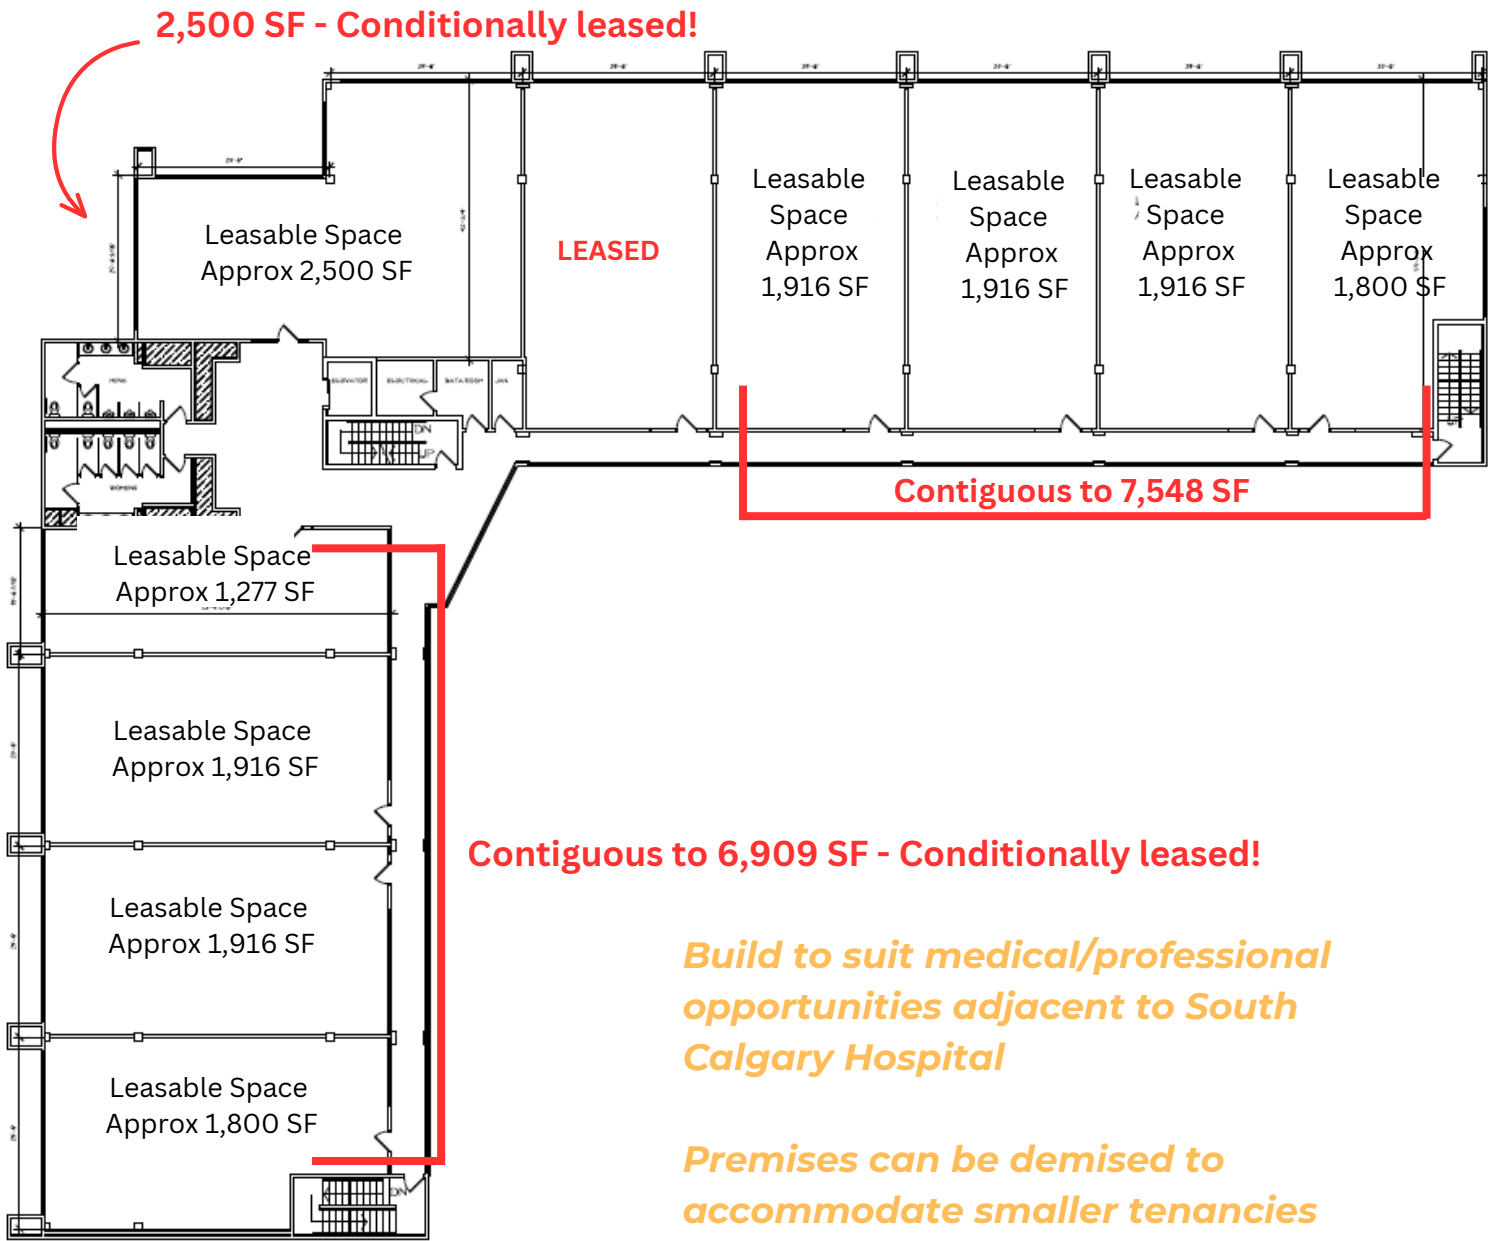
2,500 SF - Conditionally leased!

Leasable Space
Approx 2,500 SF

LEASED

Leasable Space Approx 1,916 SF

Leasable Space Approx 1,916 SF

Leasable Space Approx 1,916 SF

Leasable Space Approx 1,800 SF

ELEVATOR ELECTRICAL DATA ROOM JAN

MENS

WOMENS

DN UP

Contiguous to 7,548 SF

Leasable Space
Approx 1,277 SF

Leasable Space
Approx 1,916 SF

Leasable Space
Approx 1,916 SF

Leasable Space
Approx 1,800 SF

DN

Contiguous to 6,909 SF - Conditionally leased!

Build to suit medical/professional opportunities adjacent to South Calgary Hospital

Premises can be demised to accommodate smaller tenancies